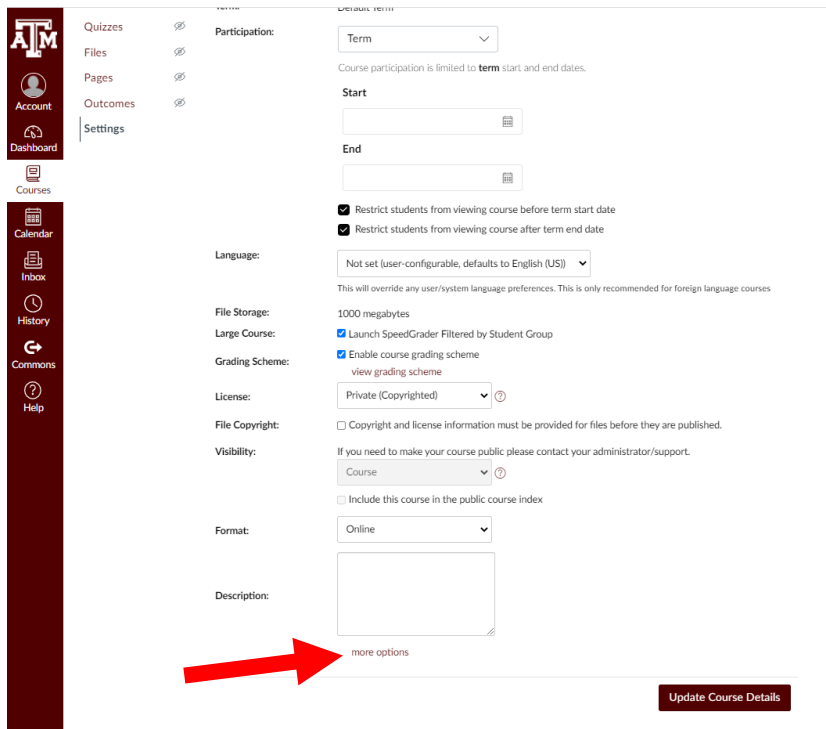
ATM

Account

Dashboard

Courses

Calendar

Inbox

History

Commons

Help

Quizzes

Files

Pages

Outcomes

Settings

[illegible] Default Term

Participation: Term

Course participation is limited to term start and end dates.

Start

End

Restrict students from viewing course before term start date

Restrict students from viewing course after term end date

Language: Not set (user-configurable, defaults to English (US))

This will override any user/system language preferences. This is only recommended for foreign language courses

File Storage: 1000 megabytes

Large Course: Launch SpeedGrader Filtered by Student Group

Grading Scheme: Enable course grading scheme

view grading scheme

License: Private (Copyrighted)

File Copyright: Copyright and license information must be provided for files before they are published.

Visibility: If you need to make your course public please contact your administrator/support.

Course

Include this course in the public course index

Format: Online

Description:

more options

Update Course Details